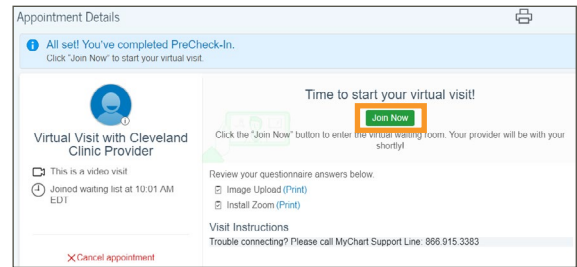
Appointment Details

All set! You've completed PreCheck-In.
Click "Join Now" to start your virtual visit.

Virtual Visit with Cleveland Clinic Provider

This is a video visit

Joined waiting list at 10:01 AM EDT

Cancel appointment

Time to start your virtual visit!

Join Now

Click the "Join Now" button to enter the virtual waiting room. Your provider will be with your shortly!

Review your questionnaire answers below.

Image Upload (Print)

Install Zoom (Print)

Visit Instructions

Trouble connecting? Please call MyChart Support Line: 866.915.3383